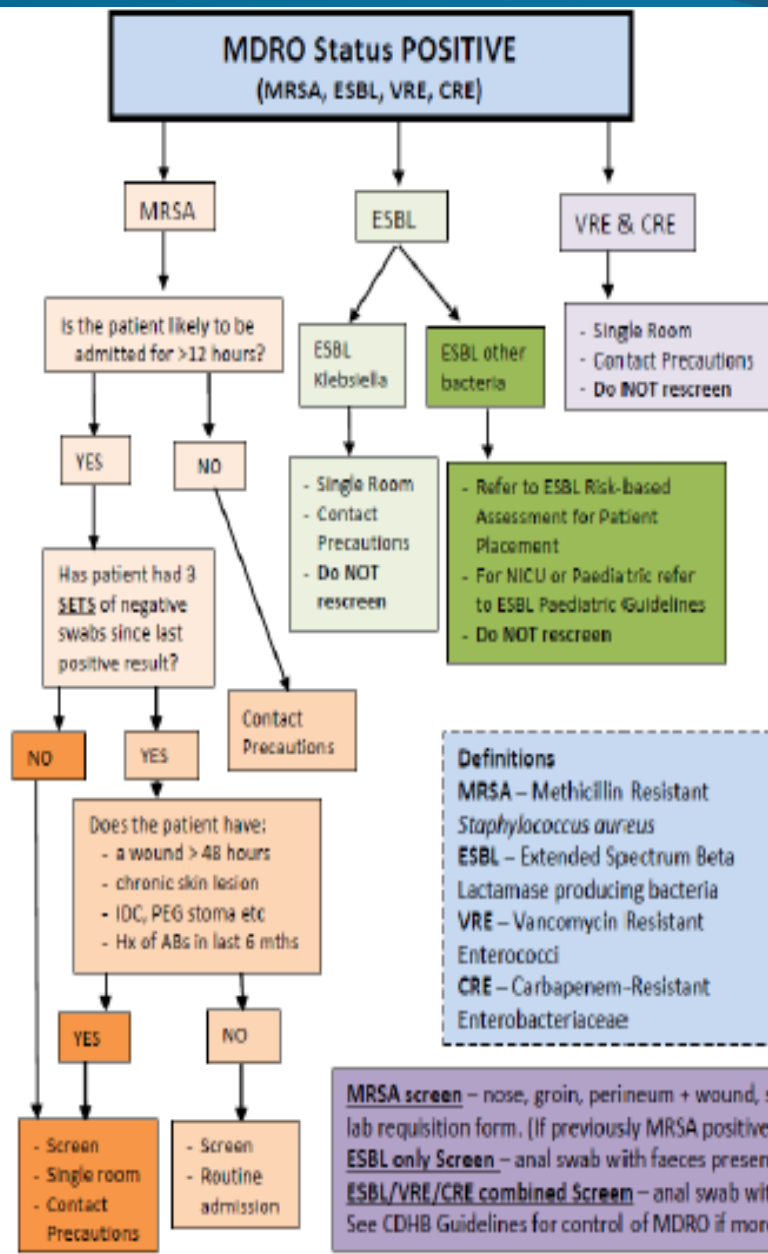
MDRO Status POSITIVE
(MRSA, ESBL, VRE, CRE)

MRSA

ESBL

VRE & CRE

Is the patient likely to be admitted for >12 hours?

ESBL Klebsiella

ESBL other bacteria

- Single Room
- Contact Precautions
- Do NOT rescreen

YES

NO

- Single Room
- Contact Precautions
- Do NOT rescreen

- Refer to ESBL Risk-based Assessment for Patient Placement
- For NICU or Paediatric refer to ESBL Paediatric Guidelines
- Do NOT rescreen

Has patient had 3 SETS of negative swabs since last positive result?

Contact Precautions

NO

YES

Does the patient have:
- a wound > 48 hours
- chronic skin lesion
- IDC, PEG stoma etc
- Hx of ABs in last 6 mths

Definitions
MRSA – Methicillin Resistant *Staphylococcus aureus*
ESBL – Extended Spectrum Beta Lactamase producing bacteria
VRE – Vancomycin Resistant Enterococci
CRE – Carbapenem-Resistant Enterobacteriaceae

YES

NO

- Screen
- Single room
- Contact Precautions

- Screen
- Routine admission

MRSA screen – nose, groin, perineum + wound, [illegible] lab requisition form. (If previously MRSA positive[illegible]
ESBL only Screen – anal swab with faeces presen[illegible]
ESBL/VRE/CRE combined Screen – anal swab wit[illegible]
See CDHB Guidelines for control of MDRO if more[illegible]